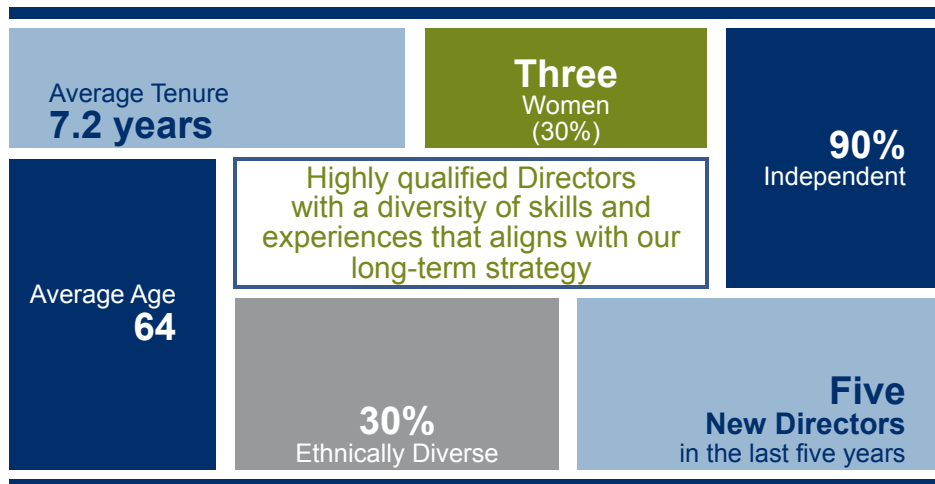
Average Tenure
7.2 years

Three
Women
(30%)

90%
Independent

Highly qualified Directors with a diversity of skills and experiences that aligns with our long-term strategy

Average Age
64

30%
Ethnically Diverse

Five
New Directors
in the last five years